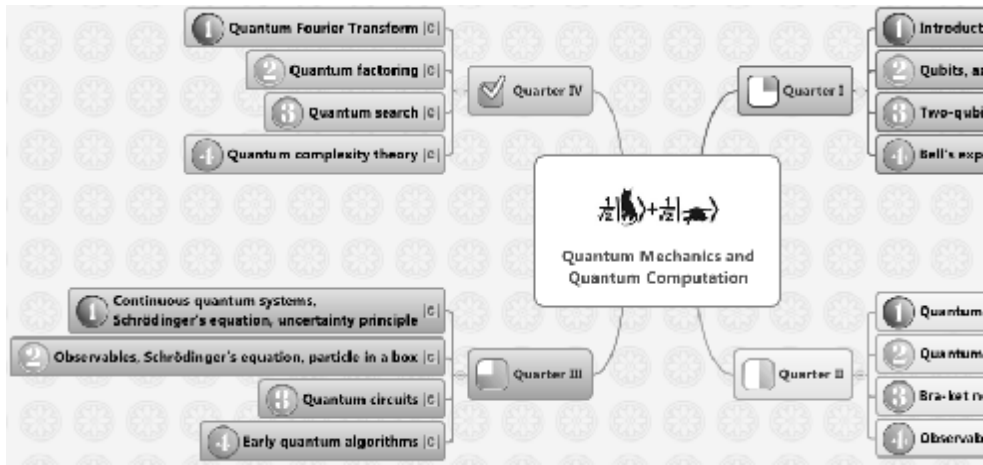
1 Quantum Fourier Transform |C|
2 Quantum factoring |C|
3 Quantum search |C|
4 Quantum complexity theory |C|

Quarter IV

Quarter I

1 Introduct
2 Qubits, a
3 Two-qubi
4 Bell's exp

$\frac{1}{\sqrt{2}}|$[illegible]$\rangle+\frac{1}{\sqrt{2}}|$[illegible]$\rangle$

Quantum Mechanics and Quantum Computation

1 Continuous quantum systems, Schrödinger's equation, uncertainty principle |C|
2 Observables, Schrödinger's equation, particle in a box |C|
3 Quantum circuits |C|
4 Early quantum algorithms |C|

Quarter III

Quarter II

1 Quantum
2 Quantum
3 Bra-ket n
4 Observab